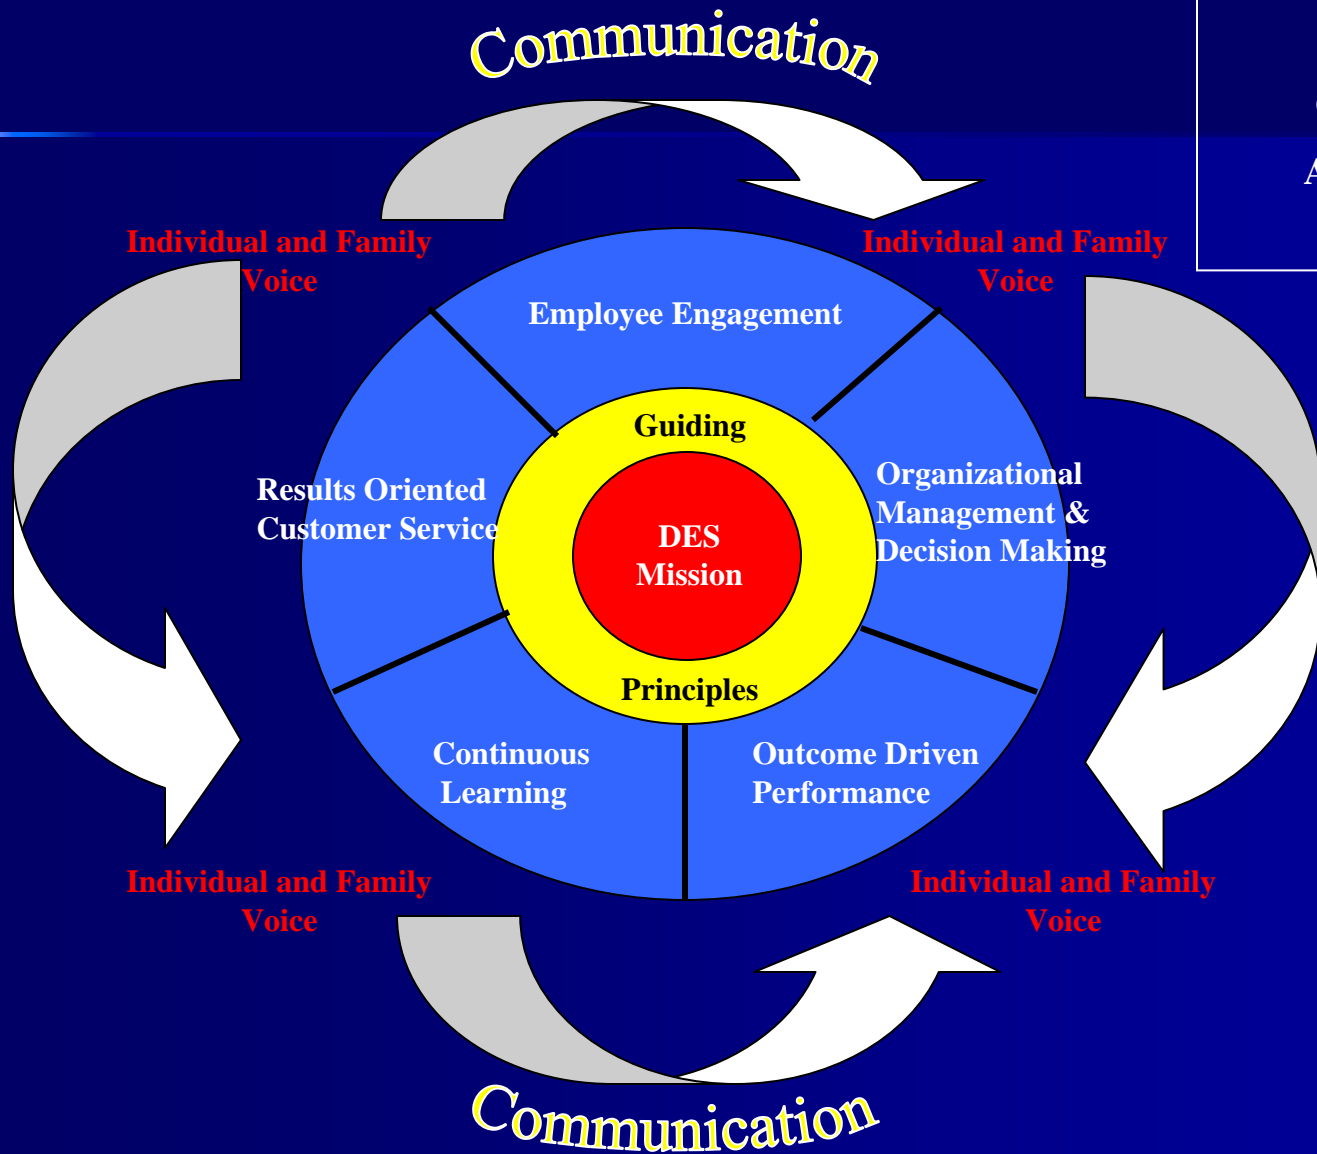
Communication

Individual and Family Voice

Individual and Family Voice

Employee Engagement

Guiding

Results Oriented Customer Service

DES Mission

Organizational Management & Decision Making

Principles

Continuous Learning

Outcome Driven Performance

Individual and Family Voice

Individual and Family Voice

Communication

A